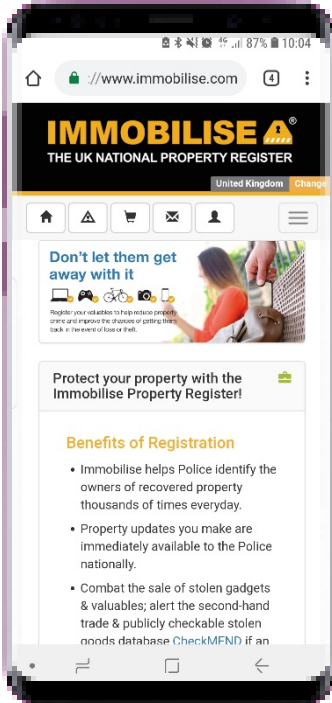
87% 10:04

://www.immobilise.com

4

IMMOBILISE ®

THE UK NATIONAL PROPERTY REGISTER

United Kingdom Change

Don't let them get away with it

Register your valuables to help reduce property crime and improve the chances of getting them back in the event of loss or theft.

Protect your property with the Immobilise Property Register!

Benefits of Registration

• Immobilise helps Police identify the owners of recovered property thousands of times everyday.

• Property updates you make are immediately available to the Police nationally.

• Combat the sale of stolen gadgets & valuables; alert the second-hand trade & publicly checkable stolen goods database CheckMEND if an